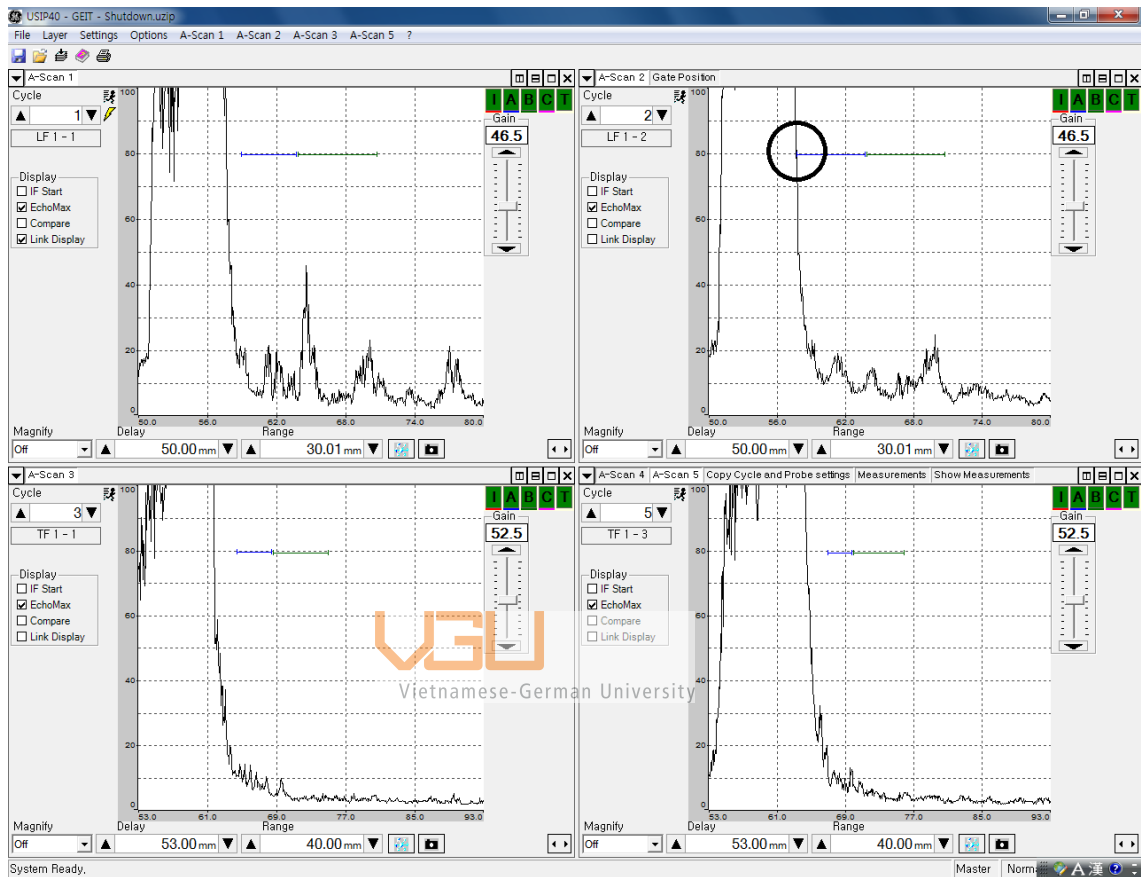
USIP40 - GEIT - Shutdown.uzip

File Layer Settings Options A-Scan 1 A-Scan 2 A-Scan 3 A-Scan 5 ?

A-Scan 1

Cycle
1
LF 1 - 1

Display
IF Start
EchoMax
Compare
Link Display

I A B C T
Gain
46.5

100
80
60
40
20
0
50.0 56.0 62.0 68.0 74.0 80.0

Magnify
Off
Delay
50.00 mm
Range
30.01 mm

A-Scan 2 Gate Position

Cycle
2
LF 1 - 2

Display
IF Start
EchoMax
Compare
Link Display

I A B C T
Gain
46.5

100
80
60
40
20
0
50.0 56.0 62.0 68.0 74.0 80.0

Magnify
Off
Delay
50.00 mm
Range
30.01 mm

A-Scan 3

Cycle
3
TF 1 - 1

Display
IF Start
EchoMax
Compare
Link Display

I A B C T
Gain
52.5

100
80
60
40
20
0
53.0 61.0 69.0 77.0 85.0 93.0

Magnify
Off
Delay
53.00 mm
Range
40.00 mm

A-Scan 4 A-Scan 5 Copy Cycle and Probe settings Measurements Show Measurements

Cycle
5
TF 1 - 3

Display
IF Start
EchoMax
Compare
Link Display

I A B C T
Gain
52.5

100
80
60
40
20
0
53.0 61.0 69.0 77.0 85.0 93.0

Magnify
Off
Delay
53.00 mm
Range
40.00 mm

VGU
Vietnamese-German University

System Ready.
Master Norm